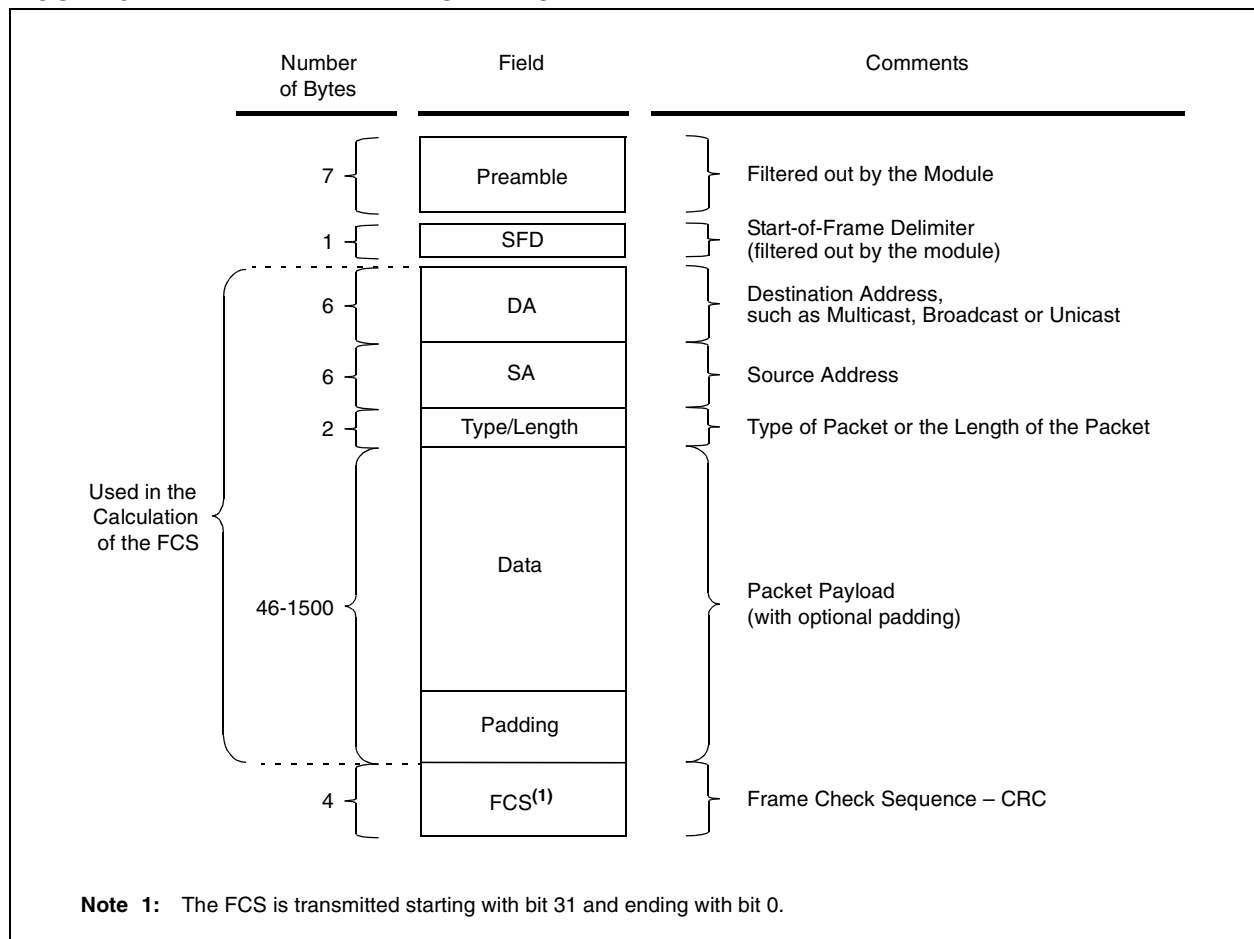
| Number of Bytes | Field | Comments |
|---|---|---|
| 7 | Preamble | Filtered out by the Module |
| 1 | SFD | Start-of-Frame Delimiter (filtered out by the module) |
| 6 | DA | Destination Address, such as Multicast, Broadcast or Unicast |
| 6 | SA | Source Address |
| 2 | Type/Length | Type of Packet or the Length of the Packet |
| 46-1500 | Data | Packet Payload (with optional padding) |
| | Padding | |
| 4 | FCS$^{(1)}$ | Frame Check Sequence – CRC |

Used in the Calculation of the FCS

**Note 1:** The FCS is transmitted starting with bit 31 and ending with bit 0.